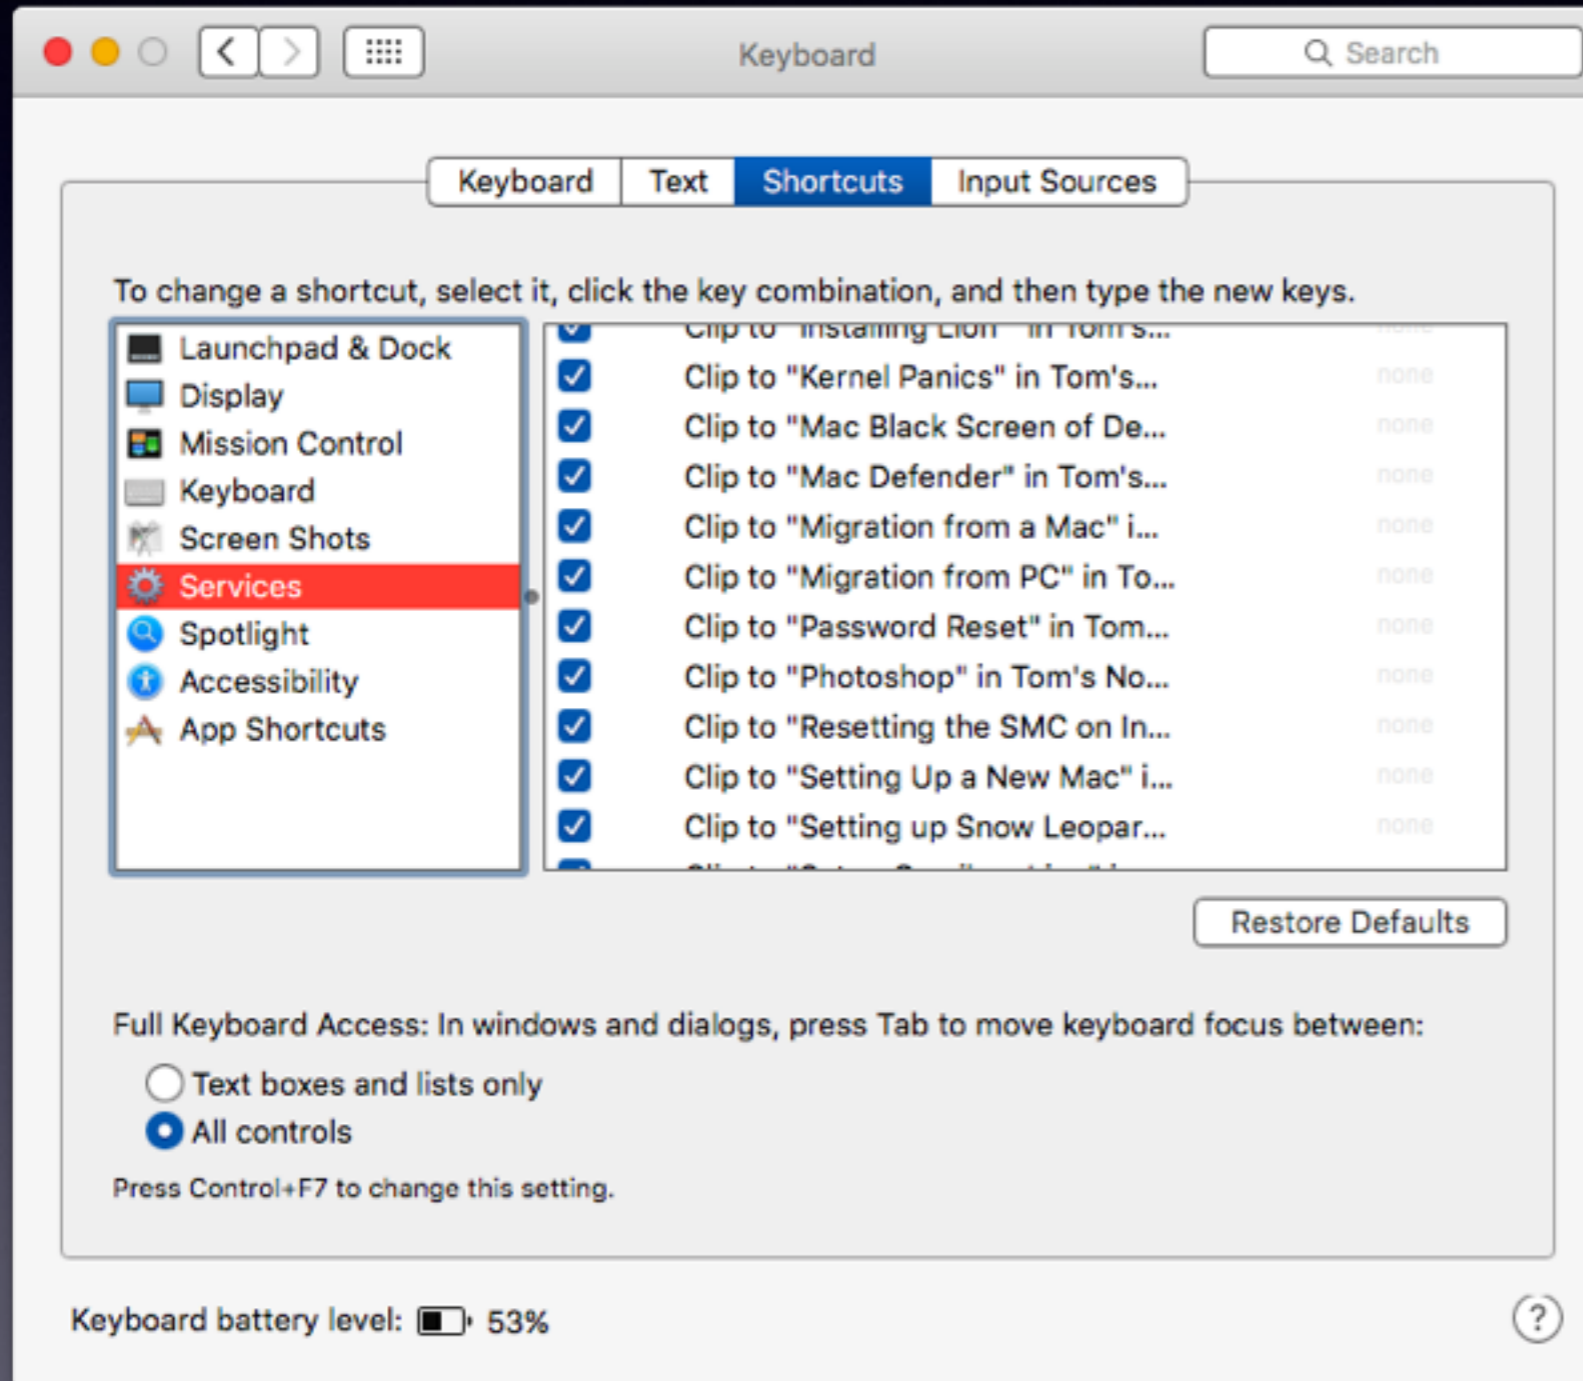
Keyboard

Search

Keyboard | Text | Shortcuts | Input Sources

To change a shortcut, select it, click the key combination, and then type the new keys.

Launchpad & Dock
Display
Mission Control
Keyboard
Screen Shots
Services
Spotlight
Accessibility
App Shortcuts

Clip to "Installing Lion" in Tom's... none
Clip to "Kernel Panics" in Tom's... none
Clip to "Mac Black Screen of De... none
Clip to "Mac Defender" in Tom's... none
Clip to "Migration from a Mac" i... none
Clip to "Migration from PC" in To... none
Clip to "Password Reset" in Tom... none
Clip to "Photoshop" in Tom's No... none
Clip to "Resetting the SMC on In... none
Clip to "Setting Up a New Mac" i... none
Clip to "Setting up Snow Leopar... none
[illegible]

Restore Defaults

Full Keyboard Access: In windows and dialogs, press Tab to move keyboard focus between:

Text boxes and lists only
All controls

Press Control+F7 to change this setting.

Keyboard battery level: 53%

?